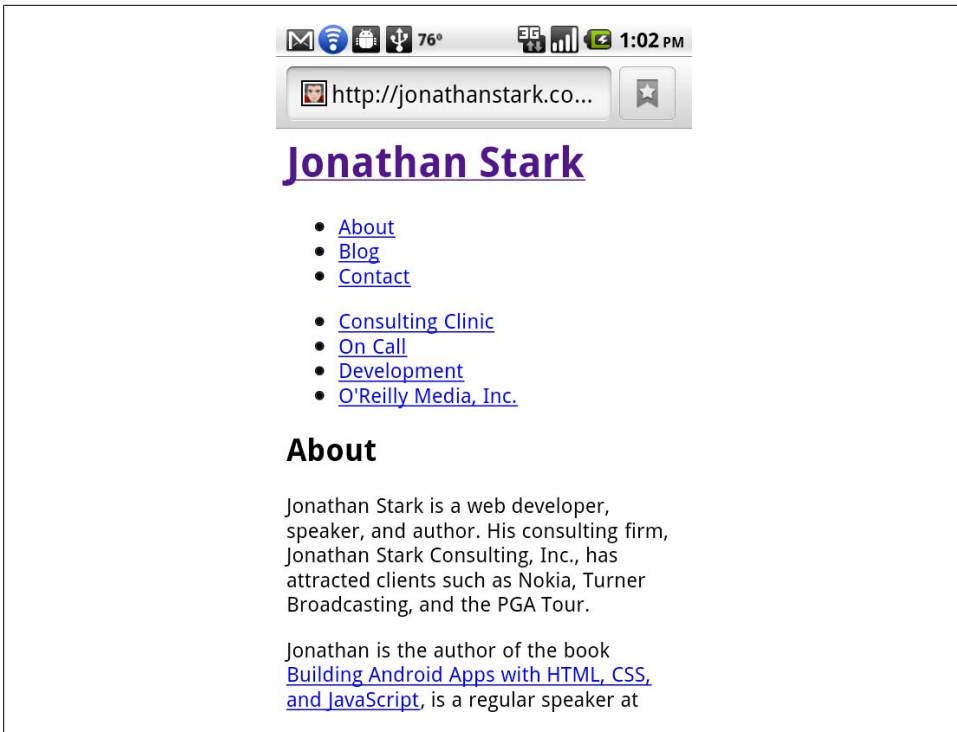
76° 3G 1:02 PM

http://jonathanstark.co...

Jonathan Stark

- About
- Blog
- Contact

- Consulting Clinic
- On Call
- Development
- O'Reilly Media, Inc.

About

Jonathan Stark is a web developer, speaker, and author. His consulting firm, Jonathan Stark Consulting, Inc., has attracted clients such as Nokia, Turner Broadcasting, and the PGA Tour.

Jonathan is the author of the book Building Android Apps with HTML, CSS, and JavaScript, is a regular speaker at